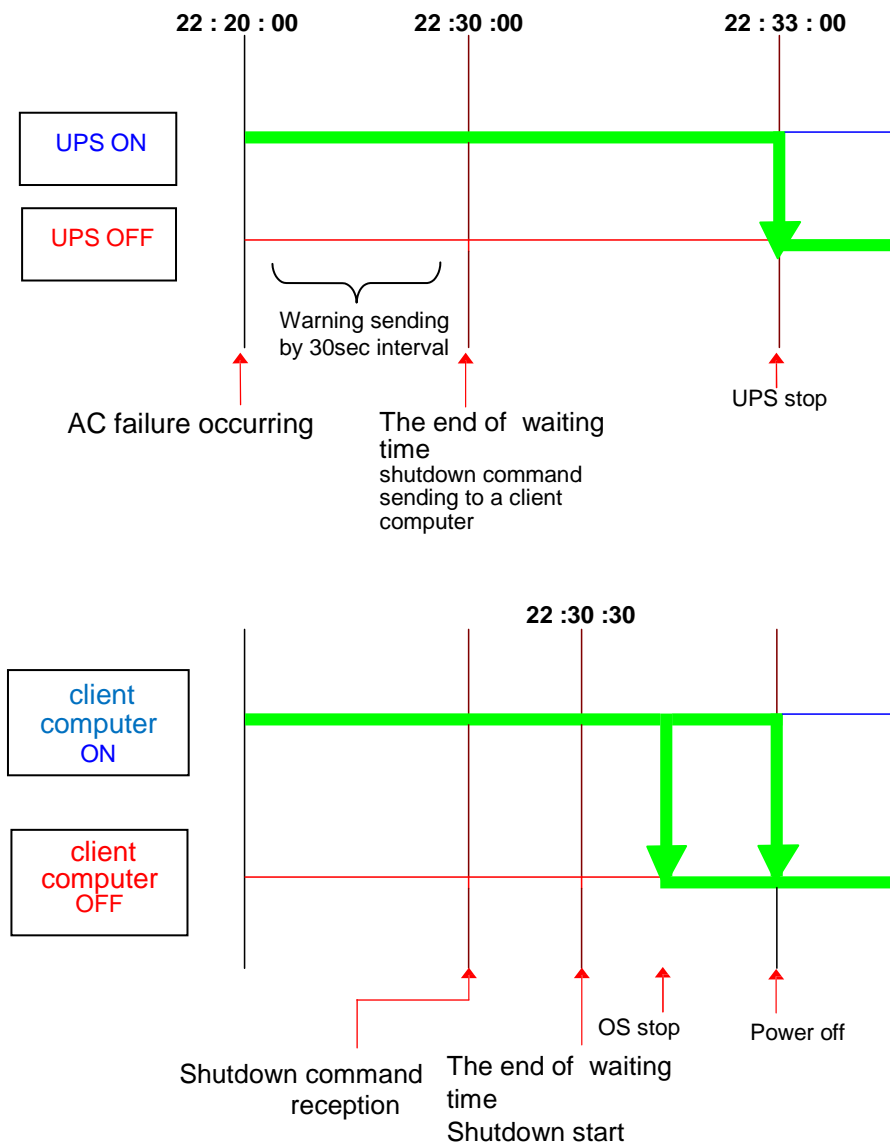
22 : 20 : 00
22 :30 :00
22 : 33 : 00

UPS ON

UPS OFF

Warning sending by 30sec interval

AC failure occurring

The end of waiting time
shutdown command sending to a client computer

UPS stop

22 :30 :30

client computer ON

client computer OFF

Shutdown command reception

The end of waiting time
Shutdown start

OS stop

Power off